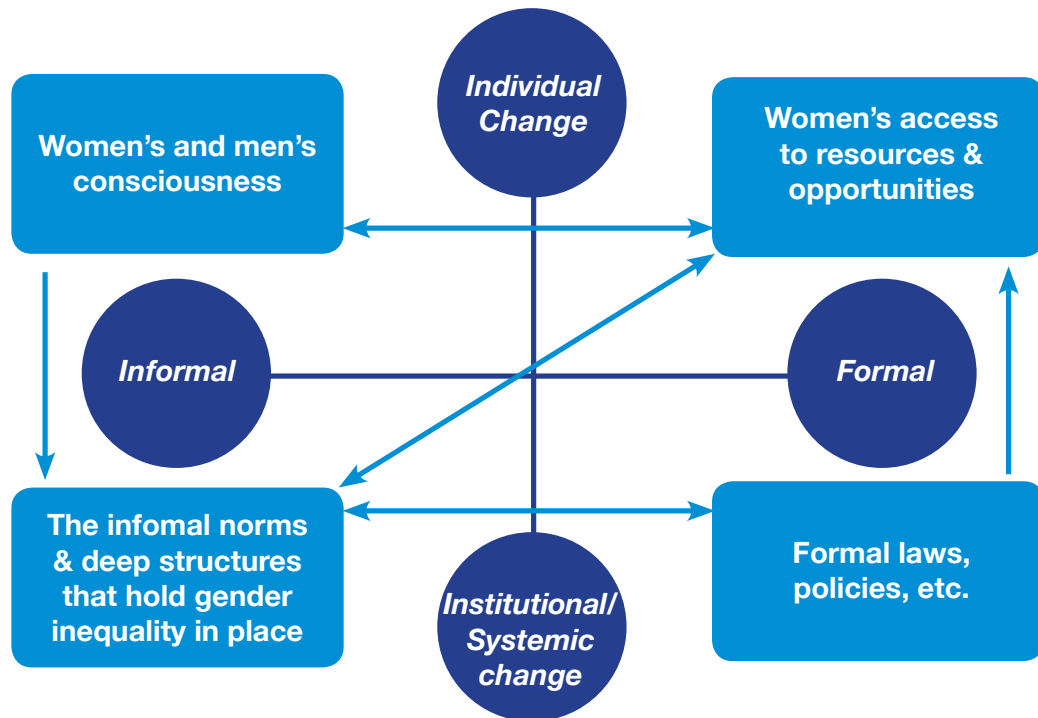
Individual Change

Women's and men's consciousness

Women's access to resources & opportunities

Informal

Formal

The infomal norms & deep structures that hold gender inequality in place

Formal laws, policies, etc.

Institutional/ Systemic change